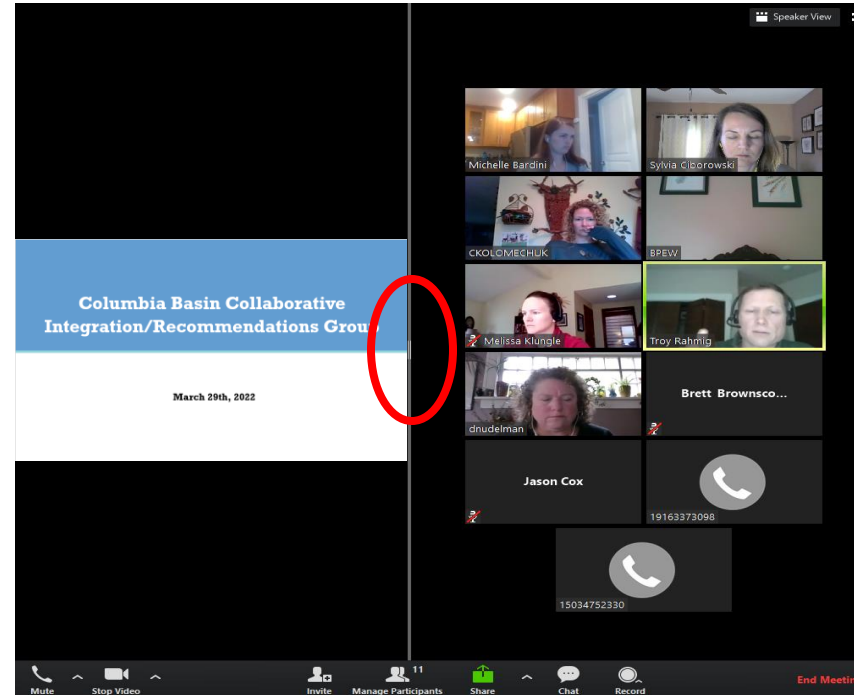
Speaker View

Columbia Basin Collaborative Integration/Recommendations Grou

March 29th, 2022

Michelle Bardini

Sylvia Ciborowski

CKOLOMECHUK

BPEW

Melissa Klungle

Troy Rahmig

dnudelman

Brett Brownsco...

Jason Cox

19163373098

15034752330

Mute

Stop Video

Invite

11

Manage Participants

Share

Chat

Record

End Meetin